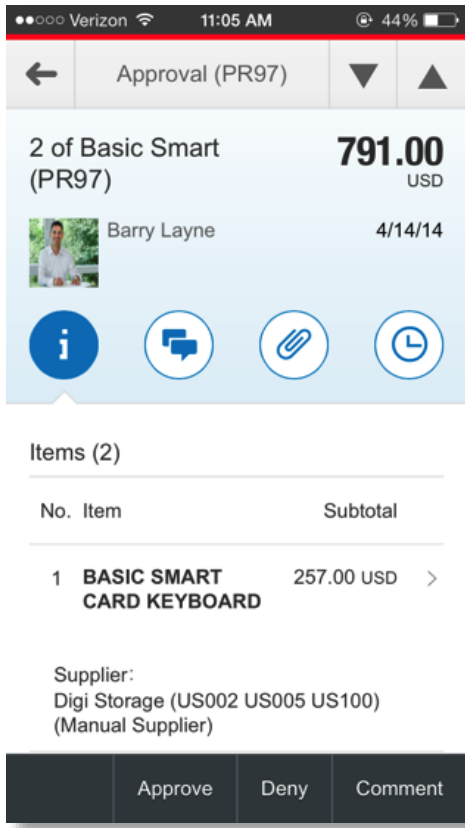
●●○○○ Verizon 11:05 AM 44%

Approval (PR97)

2 of Basic Smart (PR97)

791.00
USD

Barry Layne

4/14/14

i

Items (2)

| No. | Item | Subtotal |
|---|---|---|
| 1 | BASIC SMART CARD KEYBOARD | 257.00 USD |

Supplier:
Digi Storage (US002 US005 US100) (Manual Supplier)

Approve
Deny
Comment